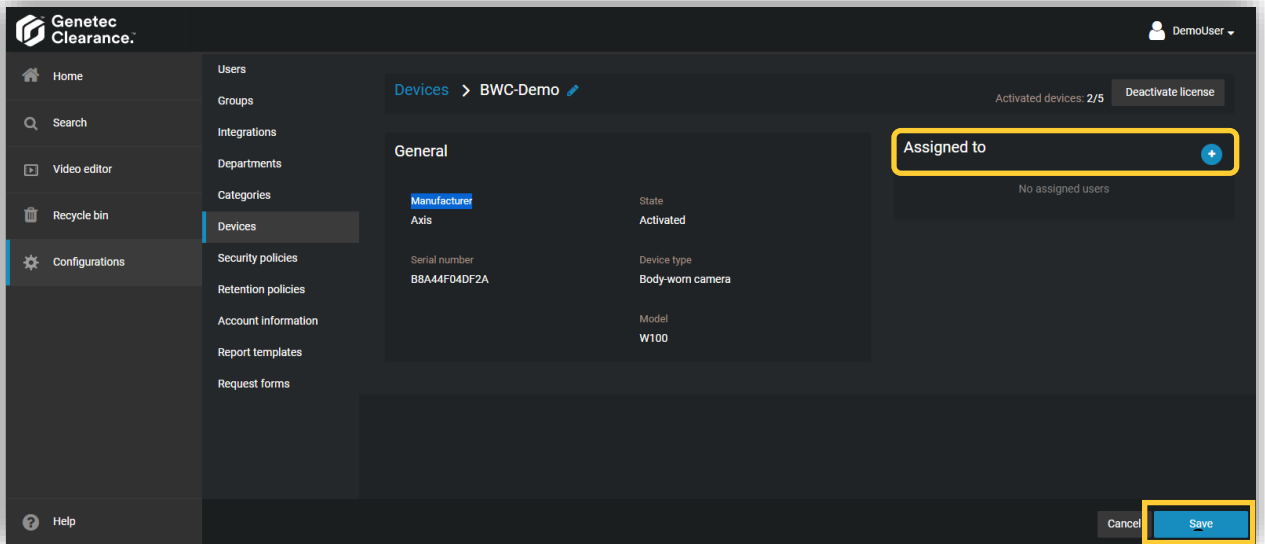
Genetec Clearance.

DemoUser

Home

Search

Video editor

Recycle bin

Configurations

Help

Users

Groups

Integrations

Departments

Categories

Devices

Security policies

Retention policies

Account information

Report templates

Request forms

Devices > BWC-Demo

Activated devices: 2/5

Deactivate license

General

Manufacturer
Axis

State
Activated

Serial number
B8A44F04DF2A

Device type
Body-worn camera

Model
W100

Assigned to

+

No assigned users

Cancel

Save